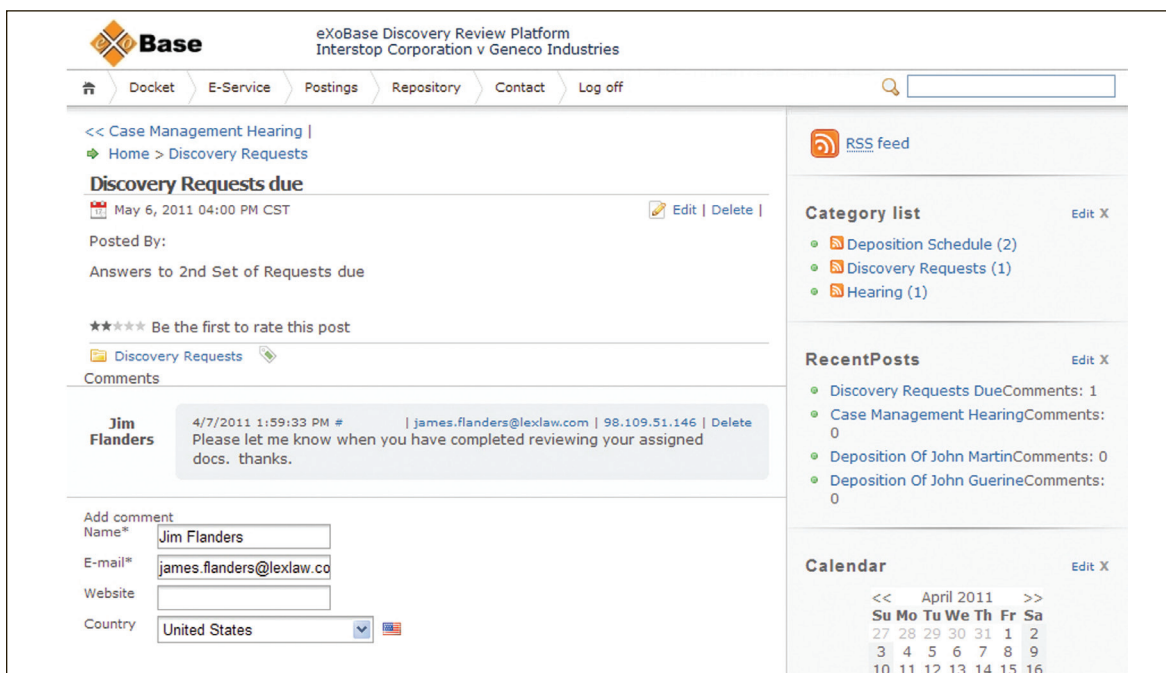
eXo Base

eXoBase Discovery Review Platform
Interstop Corporation v Geneco Industries

Docket | E-Service | Postings | Repository | Contact | Log off

<< Case Management Hearing |
Home > Discovery Requests

Discovery Requests due

May 6, 2011 04:00 PM CST

Edit | Delete |

Posted By:

Answers to 2nd Set of Requests due

Be the first to rate this post

Discovery Requests

Comments

Jim Flanders

4/7/2011 1:59:33 PM # | james.flanders@lexlaw.com | 98.109.51.146 | Delete
Please let me know when you have completed reviewing your assigned docs. thanks.

Add comment
Name* Jim Flanders
E-mail* james.flanders@lexlaw.co
Website
Country United States

RSS feed

Category list Edit X
Deposition Schedule (2)
Discovery Requests (1)
Hearing (1)

RecentPosts Edit X
Discovery Requests DueComments: 1
Case Management HearingComments: 0
Deposition Of John MartinComments: 0
Deposition Of John GuerineComments: 0

Calendar Edit X

| << | | April 2011 | | | | >> |
|---|---|---|---|---|---|---|
| Su | Mo | Tu | We | Th | Fr | Sa |
| 27 | 28 | 29 | 30 | 31 | 1 | 2 |
| 3 | 4 | 5 | 6 | 7 | 8 | 9 |
| 10 | 11 | 12 | 13 | 14 | 15 | 16 |